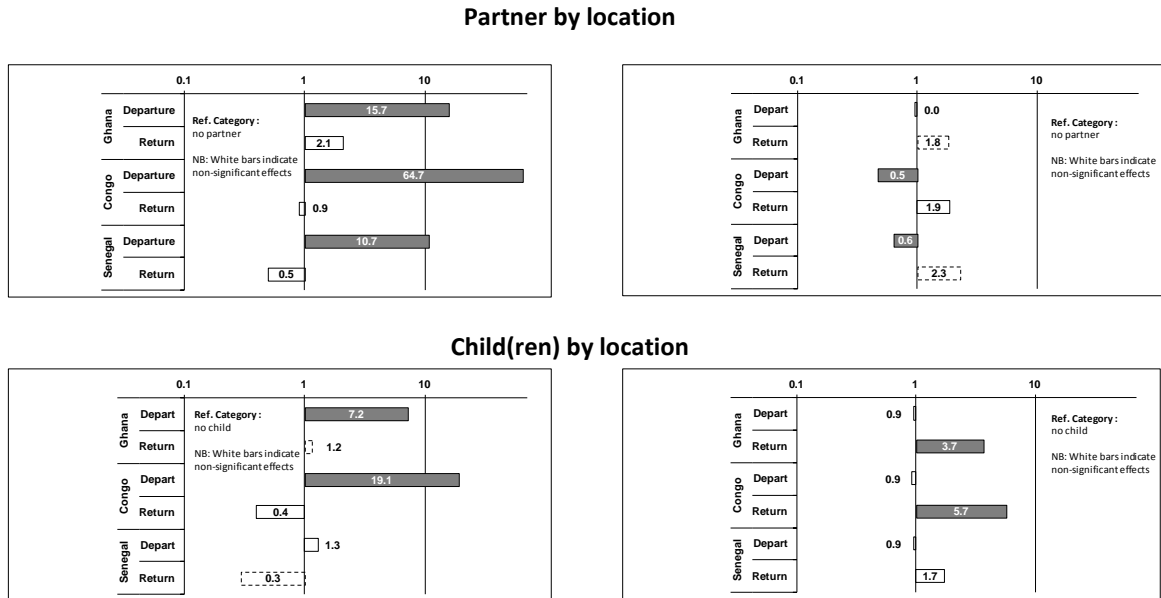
Partner by location

0.1
1
10
Ghana
Departure
15.7
Return
2.1
Congo
Departure
64.7
Return
0.9
Senegal
Departure
10.7
Return
0.5
Ref. Category :
no partner
NB: White bars indicate non-significant effects

0.1
1
10
Ghana
Depart
0.0
Return
1.8
Congo
Depart
0.5
Return
1.9
Senegal
Depart
0.6
Return
2.3
Ref. Category :
no partner
NB: White bars indicate non-significant effects

Child(ren) by location

0.1
1
10
Ghana
Depart
7.2
Return
1.2
Congo
Depart
19.1
Return
0.4
Senegal
Depart
1.3
Return
0.3
Ref. Category :
no child
NB: White bars indicate non-significant effects

0.1
1
10
Ghana
Depart
0.9
Return
3.7
Congo
Depart
0.9
Return
5.7
Senegal
Depart
0.9
Return
1.7
Ref. Category :
no child
NB: White bars indicate non-significant effects